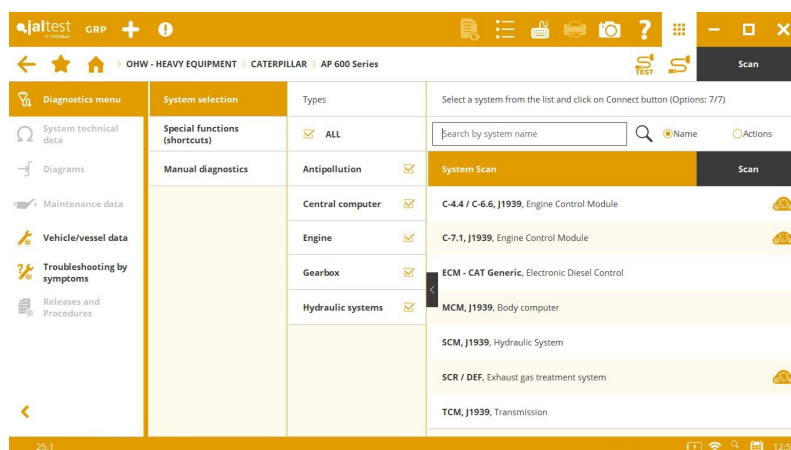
jaltest GRP

OHW - HEAVY EQUIPMENT > CATERPILLAR > AP 600 Series

TEST

Scan

Diagnostics menu

System technical data

Diagrams

Maintenance data

Vehicle/vessel data

Troubleshooting by symptoms

Releases and Procedures

System selection

Special functions (shortcuts)

Manual diagnostics

Types

ALL

Antipollution

Central computer

Engine

Gearbox

Hydraulic systems

Select a system from the list and click on Connect button (Options: 7/7)

Search by system name

Name

Actions

System Scan

Scan

C-4.4 / C-6.6, J1939, Engine Control Module

C-7.1, J1939, Engine Control Module

ECM - CAT Generic, Electronic Diesel Control

MCM, J1939, Body computer

SCM, J1939, Hydraulic System

SCR / DEF, Exhaust gas treatment system

TCM, J1939, Transmission

25.1

12:5